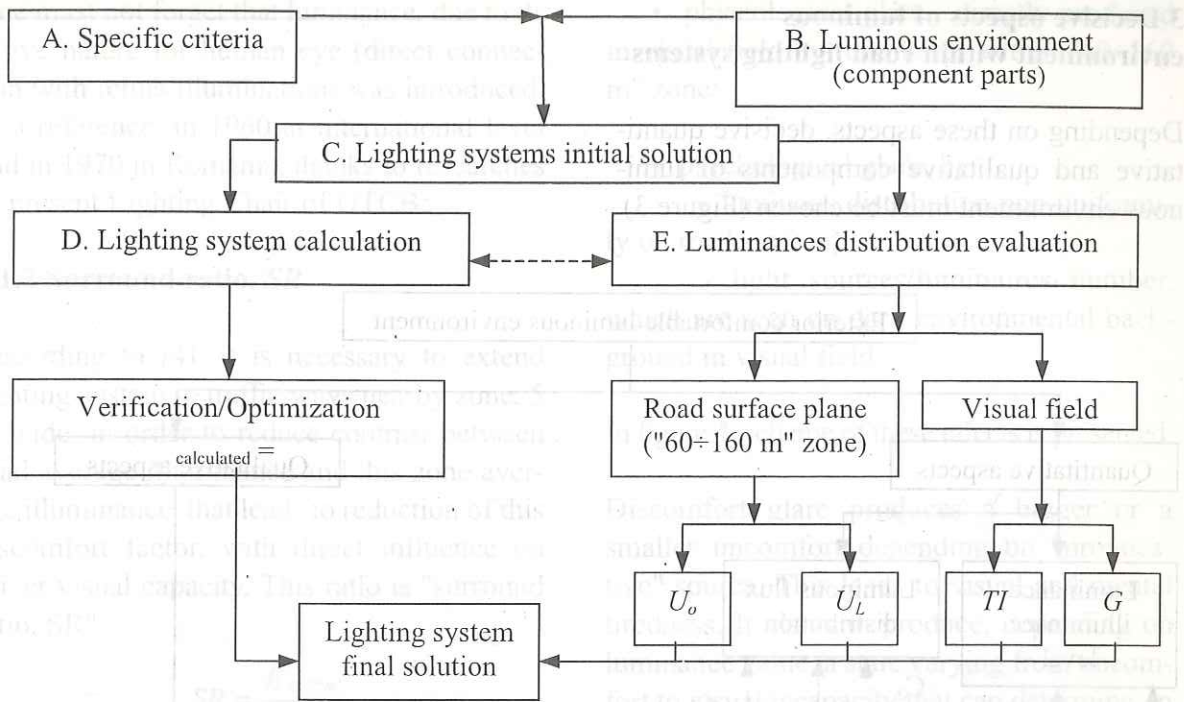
A. Specific criteria

B. Luminous environment (component parts)

C. Lighting systems initial solution

D. Lighting system calculation

E. Luminances distribution evaluation

Verification/Optimization
calculated =

Road surface plane ("60÷160 m" zone)

Visual field

$U_o$

$U_L$

$TI$

$G$

Lighting system final solution